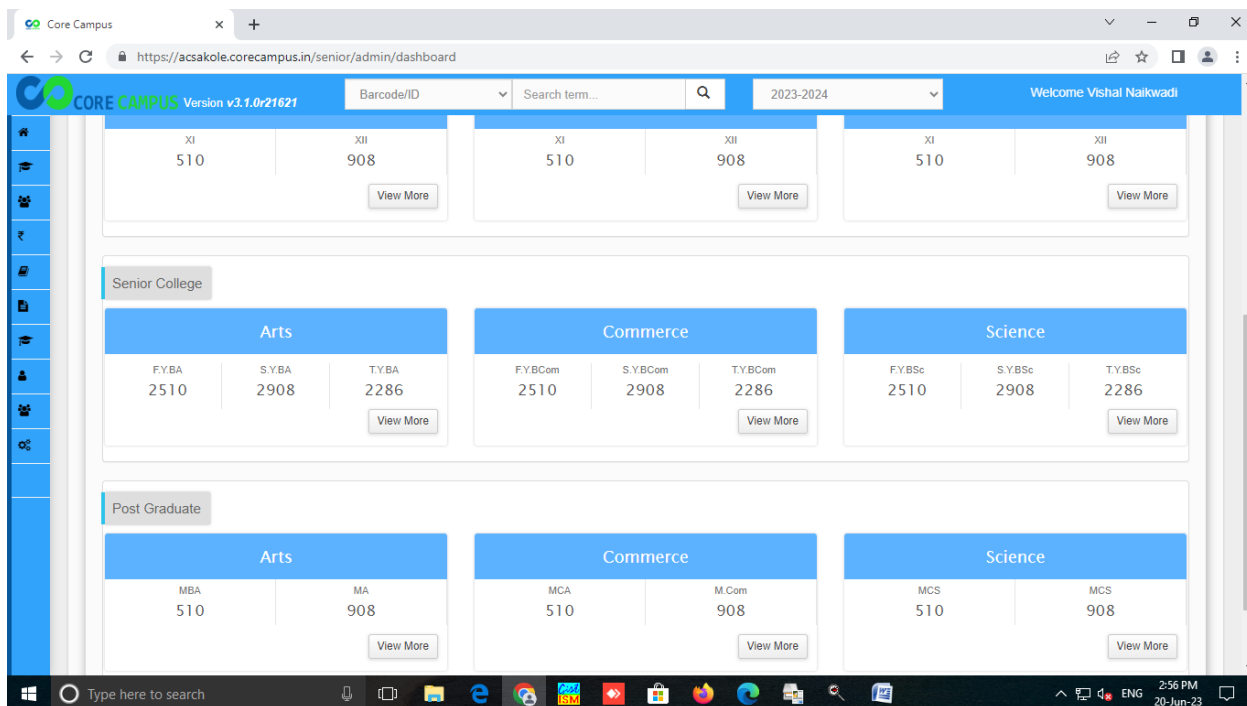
Core Campus ×

https://acsakole.corecampus.in/senior/admin/dashboard

CORE CAMPUS Version v3.1.0r21621 Barcode/ID Search term... 2023-2024 Welcome Vishal Naikwadi

| XI | XII |
|---|---|
| 510 | 908 |

View More

| XI | XII |
|---|---|
| 510 | 908 |

View More

| XI | XII |
|---|---|
| 510 | 908 |

View More

Senior College

Arts

| F.Y.BA | S.Y.BA | T.Y.BA |
|---|---|---|
| 2510 | 2908 | 2286 |

View More

Commerce

| F.Y.BCom | S.Y.BCom | T.Y.BCom |
|---|---|---|
| 2510 | 2908 | 2286 |

View More

Science

| F.Y.BSc | S.Y.BSc | T.Y.BSc |
|---|---|---|
| 2510 | 2908 | 2286 |

View More

Post Graduate

Arts

| MBA | MA |
|---|---|
| 510 | 908 |

View More

Commerce

| MCA | M.Com |
|---|---|
| 510 | 908 |

View More

Science

| MCS | MCS |
|---|---|
| 510 | 908 |

View More

Type here to search

ENG 2:56 PM 20-Jun-23